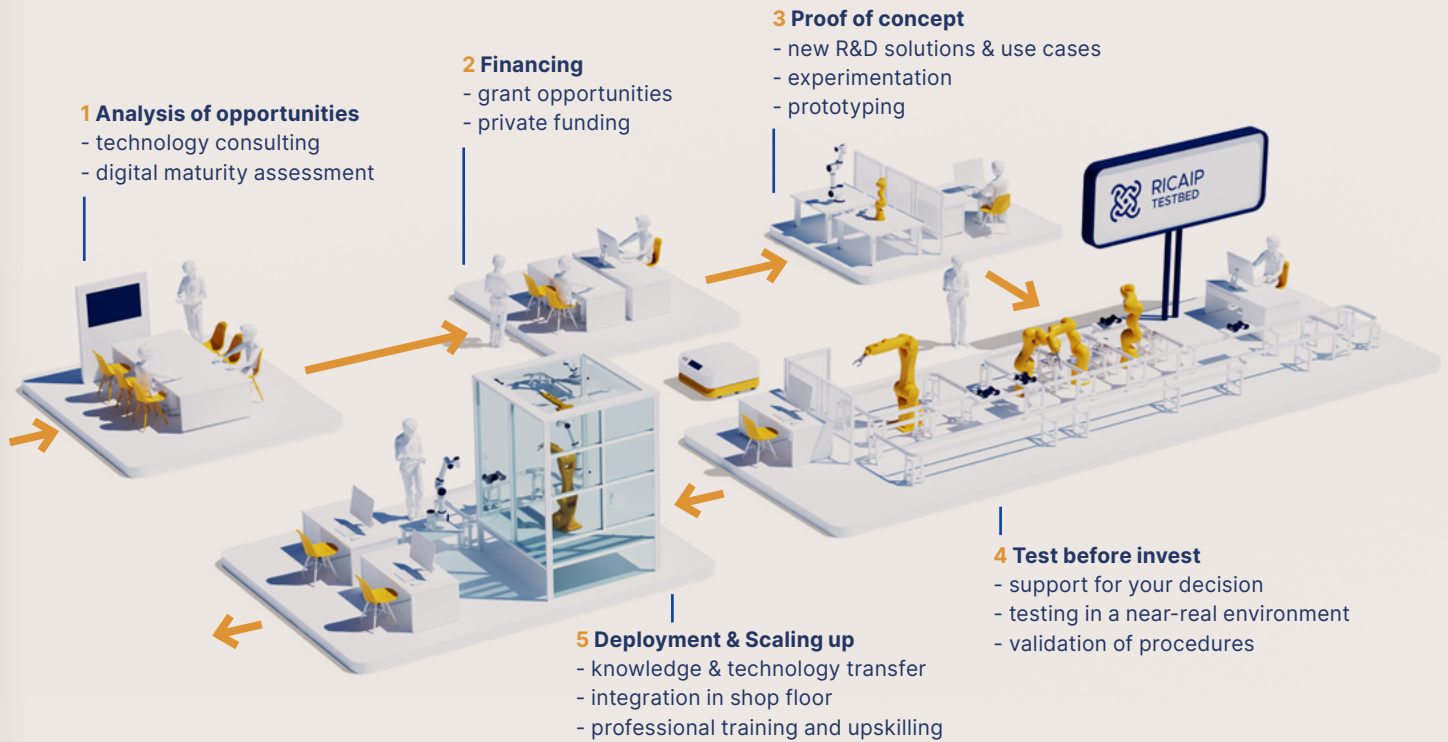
1 Analysis of opportunities
- technology consulting
- digital maturity assessment

2 Financing
- grant opportunities
- private funding

3 Proof of concept
- new R&D solutions & use cases
- experimentation
- prototyping

RICAIP TESTBED

4 Test before invest
- support for your decision
- testing in a near-real environment
- validation of procedures

5 Deployment & Scaling up
- knowledge & technology transfer
- integration in shop floor
- professional training and upskilling